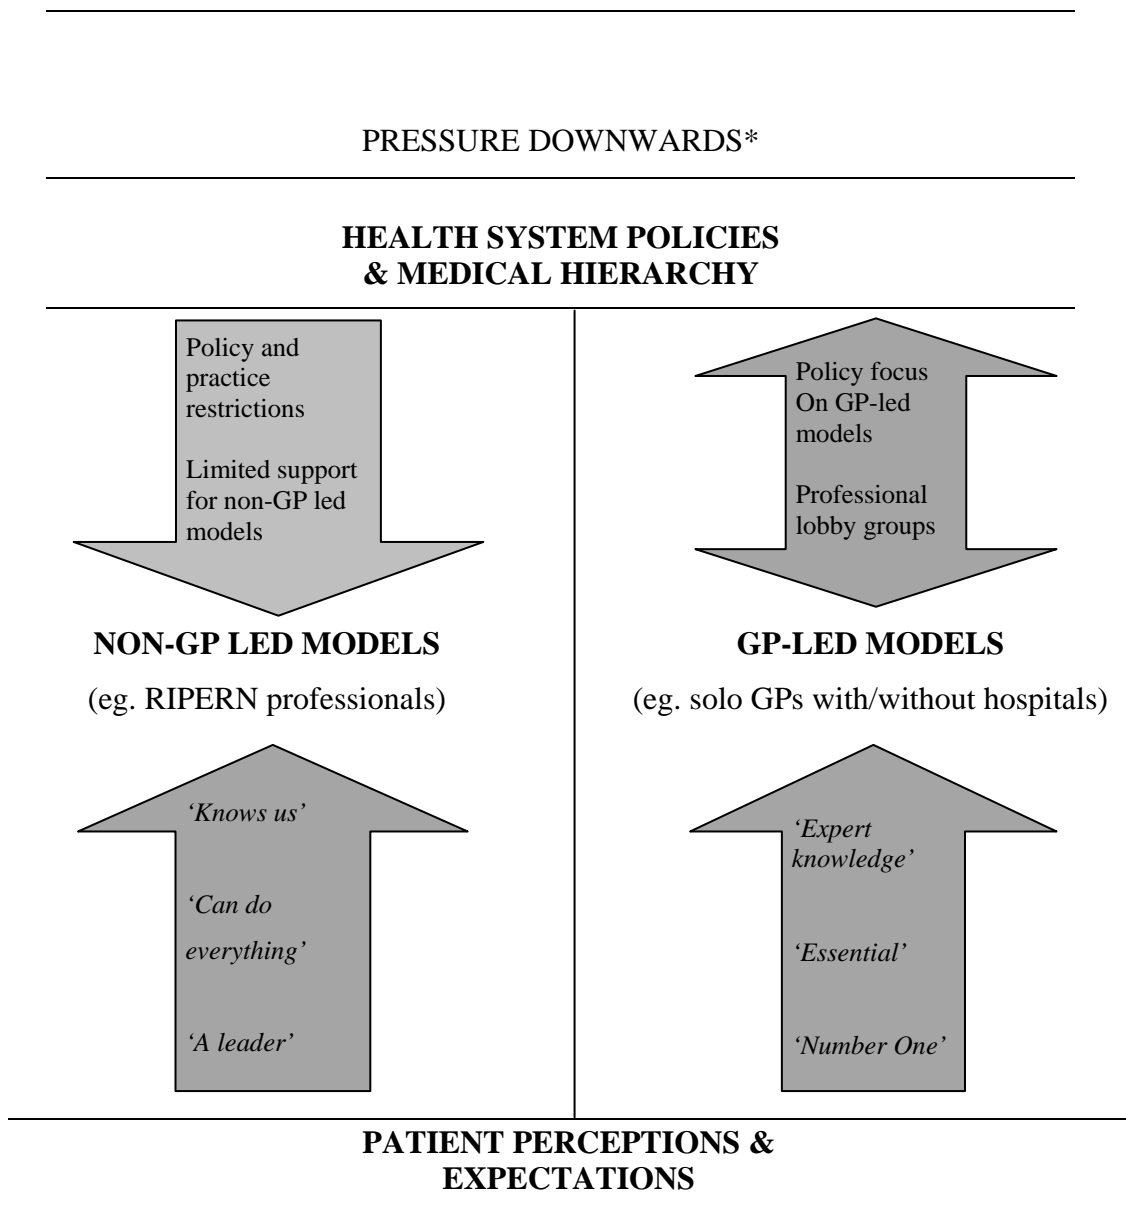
PRESSURE DOWNWARDS*

HEALTH SYSTEM POLICIES & MEDICAL HIERARCHY

Policy and practice restrictions

Limited support for non-GP led models

NON-GP LED MODELS

(eg. RIPERN professionals)

'Knows us'

'Can do everything'

'A leader'

Policy focus On GP-led models

Professional lobby groups

GP-LED MODELS

(eg. solo GPs with/without hospitals)

'Expert knowledge'

'Essential'

'Number One'

PATIENT PERCEPTIONS & EXPECTATIONS